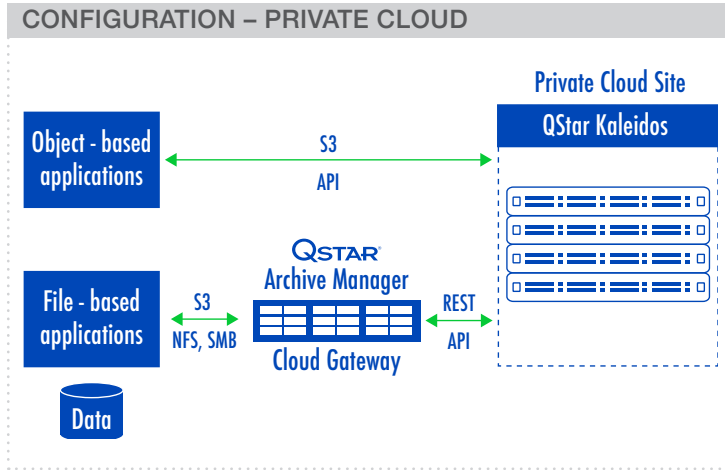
CONFIGURATION – PRIVATE CLOUD

Private Cloud Site

Object - based applications

S3

API

QStar Kaleidos

QSTAR

Archive Manager

File - based applications

S3

NFS, SMB

REST

API

Cloud Gateway

Data